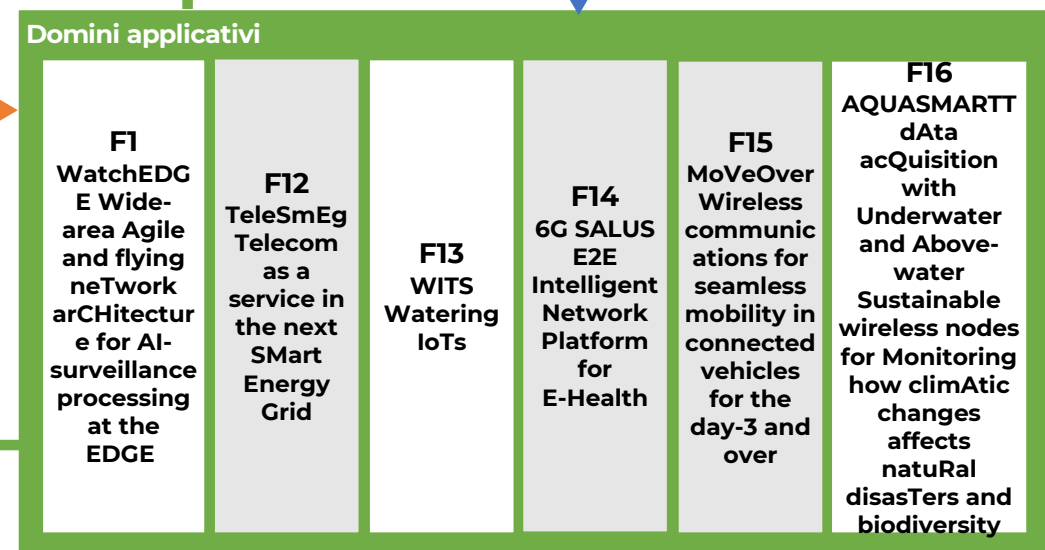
Domini applicativi

F1
WatchEDGE Wide-area Agile and flying neTwork arCHitecture for AI-surveillance processing at the EDGE

F12
TeleSmEg Telecom as a service in the next SMart Energy Grid

F13
WITS Watering IoTs

F14
6G SALUS E2E Intelligent Network Platform for E-Health

F15
MoVeOver Wireless communications for seamless mobility in connected vehicles for the day-3 and over

F16
AQUASMARTT dAta acQuisition with Underwater and Above-water Sustainable wireless nodes for Monitoring how climAtic changes affects natuRal disasTers and biodiversity